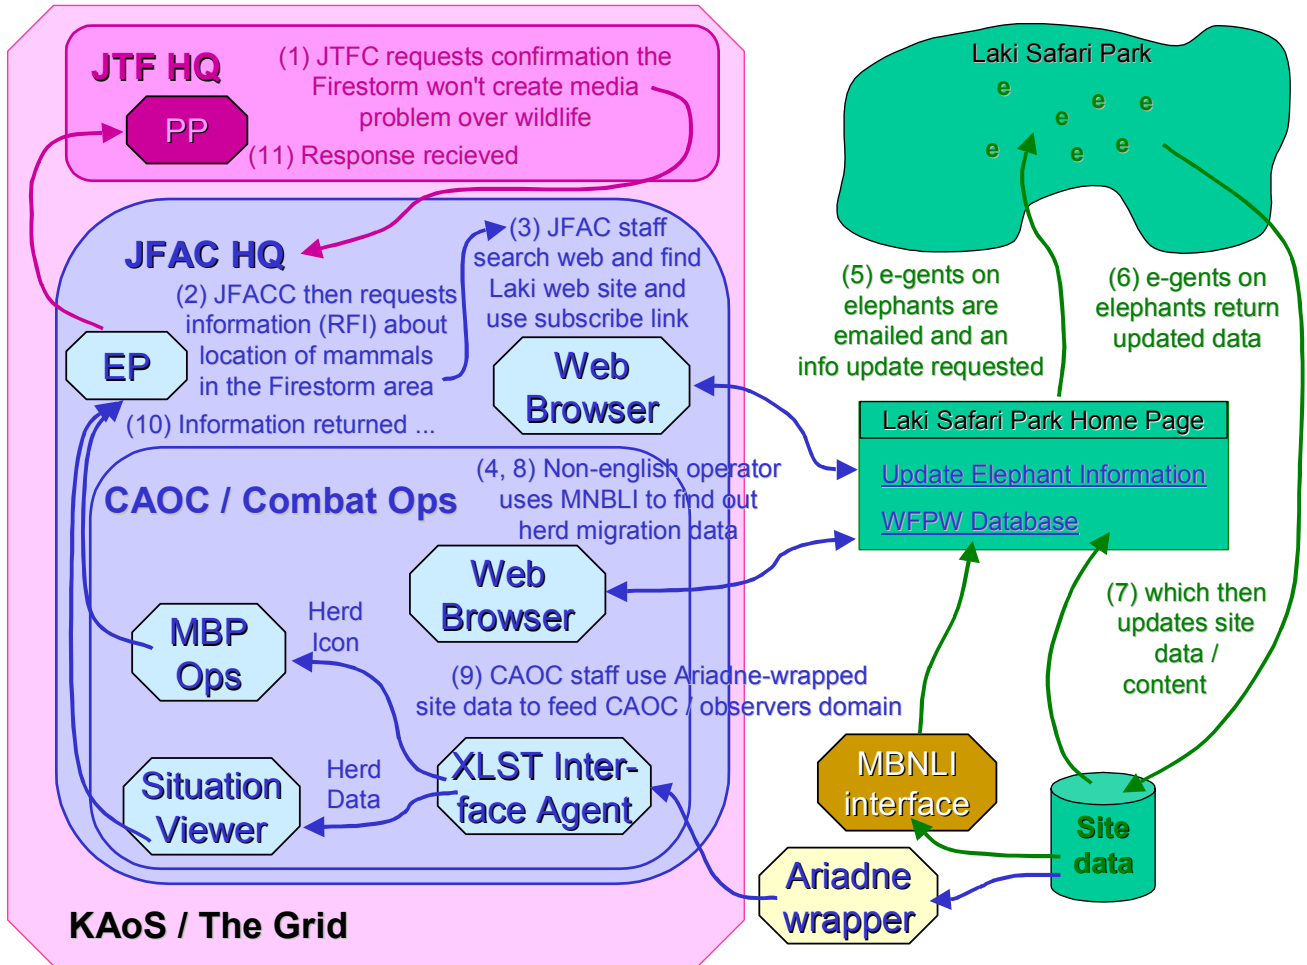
JTF HQ

(1) JTFC requests confirmation the Firestorm won't create media problem over wildlife

PP

(11) Response recieved

JFAC HQ

(2) JFACC then requests information (RFI) about location of mammals in the Firestorm area

(3) JFAC staff search web and find Laki web site and use subscribe link

EP

Web Browser

(10) Information returned ...

CAOC / Combat Ops

(4, 8) Non-english operator uses MNBLI to find out herd migration data

Web Browser

MBP Ops

Herd Icon

(9) CAOC staff use Ariadne-wrapped site data to feed CAOC / observers domain

Situation Viewer

Herd Data

XLST Interface Agent

KAoS / The Grid

Laki Safari Park

e e e e e e e

(5) e-gents on elephants are emailed and an info update requested

(6) e-gents on elephants return updated data

Laki Safari Park Home Page

Update Elephant Information

WFPW Database

(7) which then updates site data / content

MBNLI interface

Site data

Ariadne wrapper